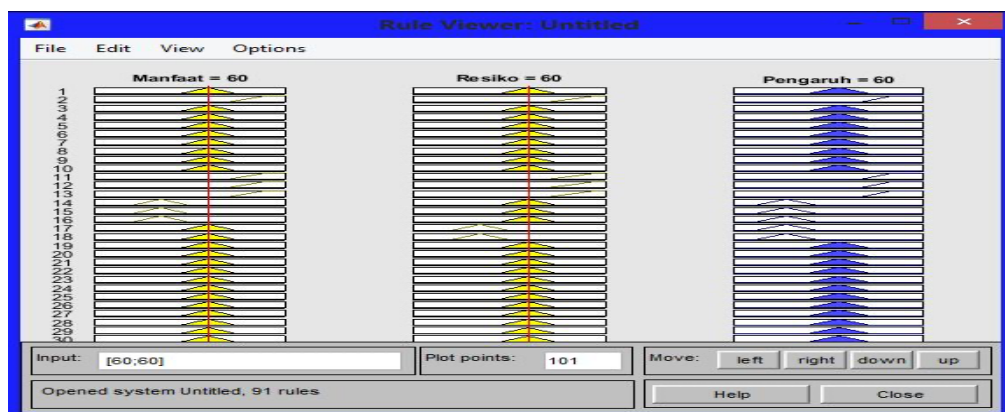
Rule Viewer: Untitled

File Edit View Options

Manfaat = 60

Resiko = 60

Pengaruh = 60

1
2
3
4
5
6
7
8
9
10
11
12
13
14
15
16
17
18
19
20
21
22
23
24
25
26
27
28
29
30

Input: [60;60]

Plot points: 101

Move: left right down up

Opened system Untitled, 91 rules

Help

Close